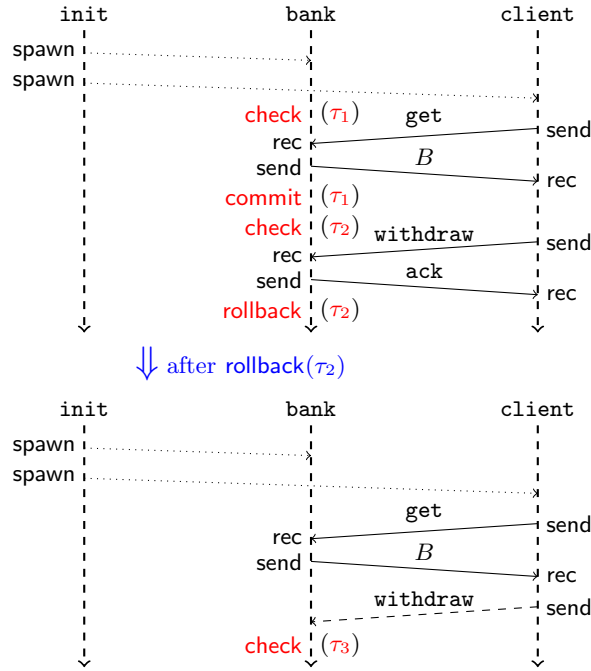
init
bank
client

spawn
spawn
check $(\tau_1)$
get
rec
send
send
$B$
rec
commit $(\tau_1)$
check $(\tau_2)$
withdraw
rec
send
send
ack
rec
rollback $(\tau_2)$

$\Downarrow$ after rollback$(\tau_2)$

init
bank
client

spawn
spawn
get
rec
send
send
$B$
rec
withdraw
send
check $(\tau_3)$